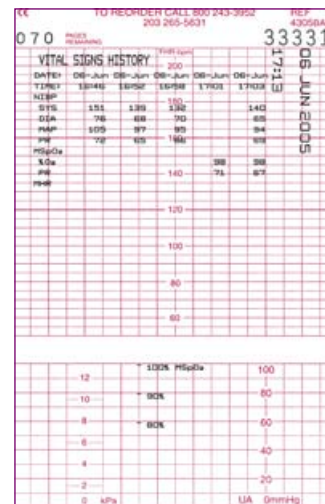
CE TO REORDER CALL 800 243-3952 203 265-5631 REF 4305BA

070 PAGES REMAINING 33331

VITAL SIGNS HISTORY

| DATE: | 06-Jun | 06-Jun | 06-Jun | 06-Jun | 06-Jun |
|---|---|---|---|---|---|
| TIME: | 16:46 | 16:52 | 16:58 | 17:01 | 17:03 |
| NIBP | | | | | |
| SYS | 151 | 139 | 132 | | 140 |
| DIA | 76 | 68 | 70 | | 65 |
| MAP | 105 | 97 | 95 | | 94 |
| PR | 72 | 65 | 66 | | 69 |
| MSpO2 | | | | | |
| %O2 | | | | 98 | 98 |
| PR | | | | 71 | 67 |
| MHR | | | | | |

17:13 06 JUN 2005

FHR bpm 200 180 160 140 120 100 80 60

100% MSpO2 90% 80%

12 10 8 6 4 2 0 kPa

100 80 60 40 20 UA 0mmHg